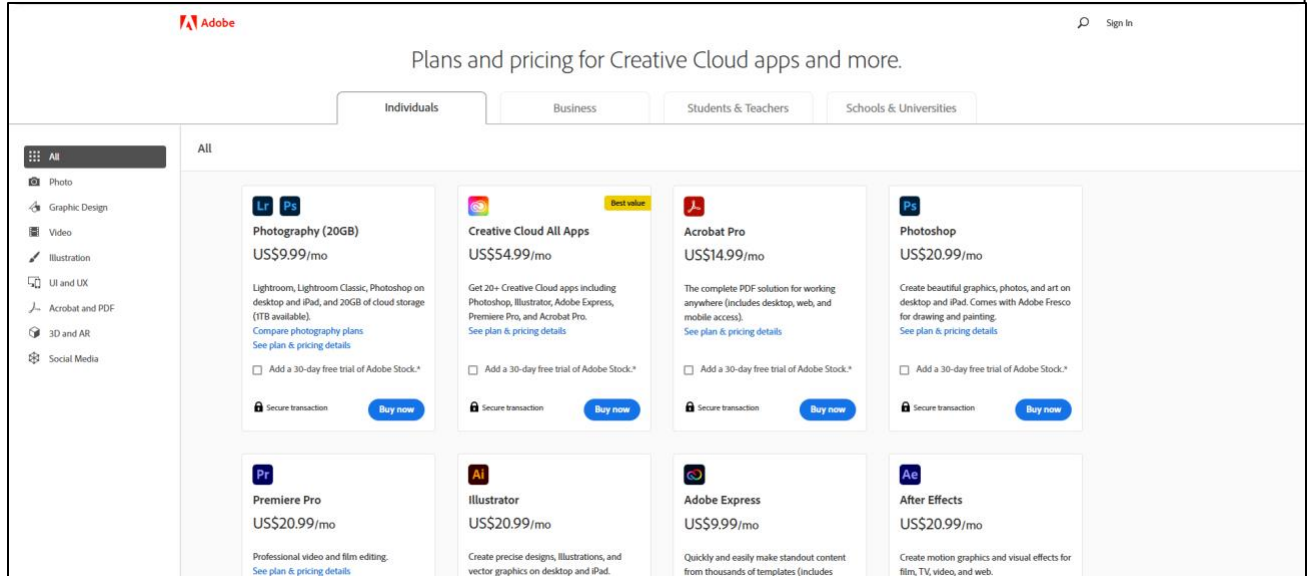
Adobe

Sign In

Plans and pricing for Creative Cloud apps and more.

Individuals
Business
Students & Teachers
Schools & Universities

All
Photo
Graphic Design
Video
Illustration
UI and UX
Acrobat and PDF
3D and AR
Social Media

All

Lr Ps
Photography (20GB)
US$9.99/mo
Lightroom, Lightroom Classic, Photoshop on desktop and iPad, and 20GB of cloud storage (1TB available).
Compare photography plans
See plan & pricing details
Add a 30-day free trial of Adobe Stock.*
Secure transaction
Buy now

Best value
Creative Cloud All Apps
US$54.99/mo
Get 20+ Creative Cloud apps including Photoshop, Illustrator, Adobe Express, Premiere Pro, and Acrobat Pro.
See plan & pricing details
Add a 30-day free trial of Adobe Stock.*
Secure transaction
Buy now

Acrobat Pro
US$14.99/mo
The complete PDF solution for working anywhere (includes desktop, web, and mobile access).
See plan & pricing details
Add a 30-day free trial of Adobe Stock.*
Secure transaction
Buy now

Ps
Photoshop
US$20.99/mo
Create beautiful graphics, photos, and art on desktop and iPad. Comes with Adobe Fresco for drawing and painting.
See plan & pricing details
Add a 30-day free trial of Adobe Stock.*
Secure transaction
Buy now

Pr
Premiere Pro
US$20.99/mo
Professional video and film editing.
See plan & pricing details

Ai
Illustrator
US$20.99/mo
Create precise designs, illustrations, and vector graphics on desktop and iPad.

Adobe Express
US$9.99/mo
Quickly and easily make standout content from thousands of templates (includes

Ae
After Effects
US$20.99/mo
Create motion graphics and visual effects for film, TV, video, and web.